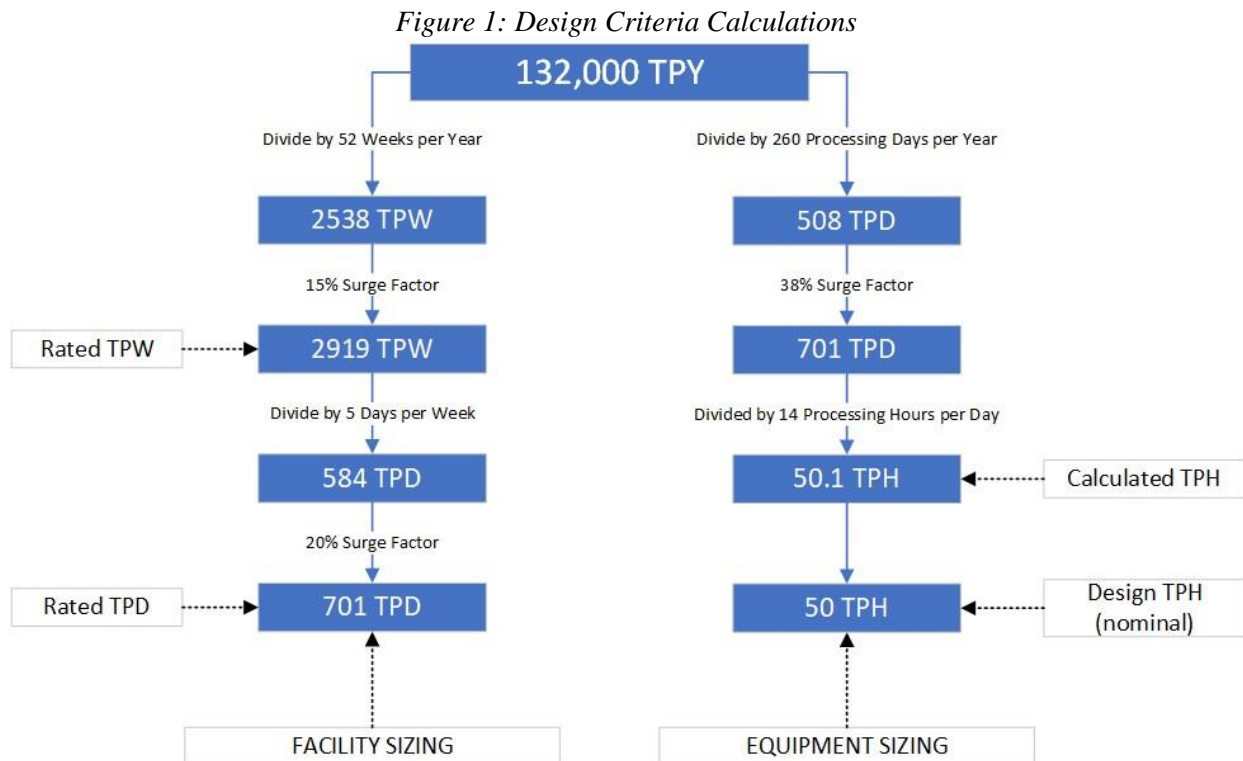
*Figure 1: Design Criteria Calculations*

132,000 TPY

Divide by 52 Weeks per Year

2538 TPW

15% Surge Factor

Rated TPW

2919 TPW

Divide by 5 Days per Week

584 TPD

20% Surge Factor

Rated TPD

701 TPD

FACILITY SIZING

Divide by 260 Processing Days per Year

508 TPD

38% Surge Factor

701 TPD

Divided by 14 Processing Hours per Day

50.1 TPH

Calculated TPH

50 TPH

Design TPH (nominal)

EQUIPMENT SIZING